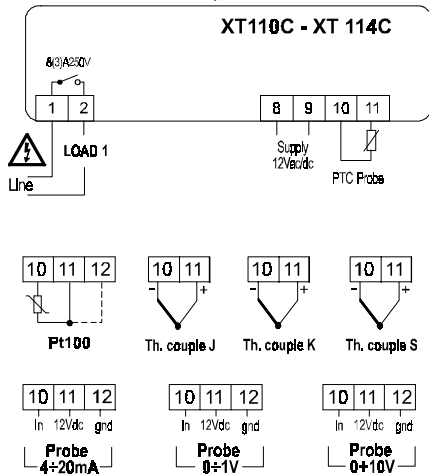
XT110C - XT 114C

8(3)A250V

1 2

LOAD 1

Line

8 9

Supply 12Vac/dc

10 11

PTC Probe

10 11 12

Pt100

10 11

- +

Th. couple J

10 11

- +

Th. couple K

10 11

- +

Th. couple S

10 11 12

In 12Vdc gnd

Probe $4\div20mA$

10 11 12

In 12Vdc gnd

Probe $0\div1V$

10 11 12

In 12Vdc gnd

Probe $0\div10V$